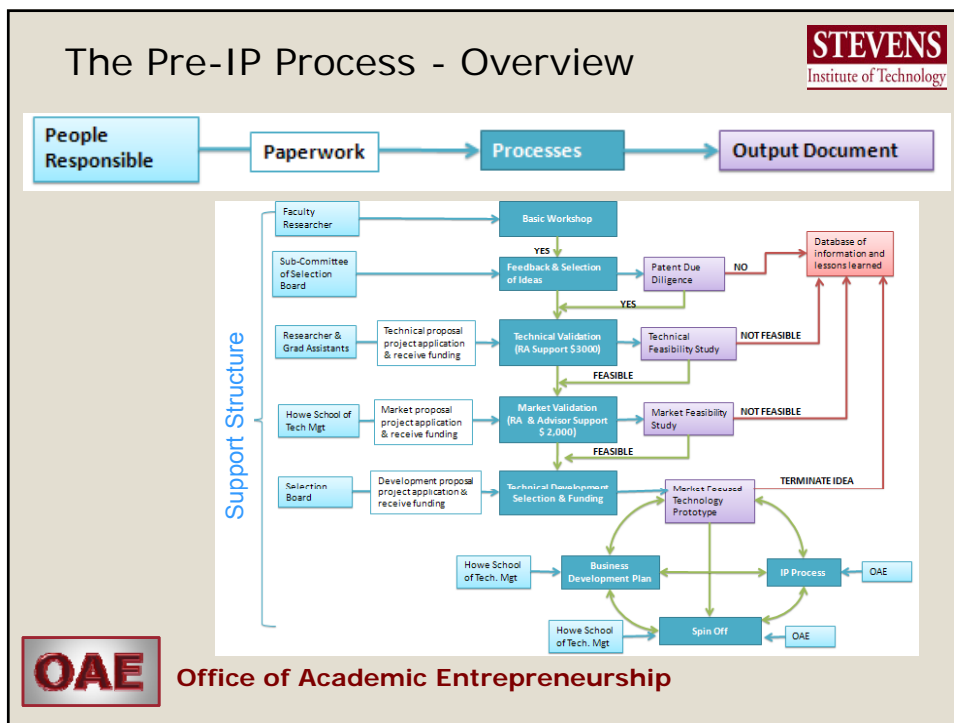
The Pre-IP Process - Overview

STEVENS
Institute of Technology

People Responsible
Paperwork
Processes
Output Document

Support Structure

Faculty Researcher
Basic Workshop
YES
Sub-Committee of Selection Board
Feedback & Selection of Ideas
Patent Due Diligence
NO
Database of information and lessons learned
YES
Researcher & Grad Assistants
Technical proposal project application & receive funding
Technical Validation (RA Support $3000)
Technical Feasibility Study
NOT FEASIBLE
FEASIBLE
Howe School of Tech Mgt
Market proposal project application & receive funding
Market Validation (RA & Advisor Support $ 2,000)
Market Feasibility Study
NOT FEASIBLE
FEASIBLE
Selection Board
Development proposal project application & receive funding
Technical Development Selection & Funding
Market Focused Technology Prototype
TERMINATE IDEA
Howe School of Tech. Mgt
Business Development Plan
IP Process
OAE
Howe School of Tech. Mgt
Spin Off
OAE

OAE
Office of Academic Entrepreneurship